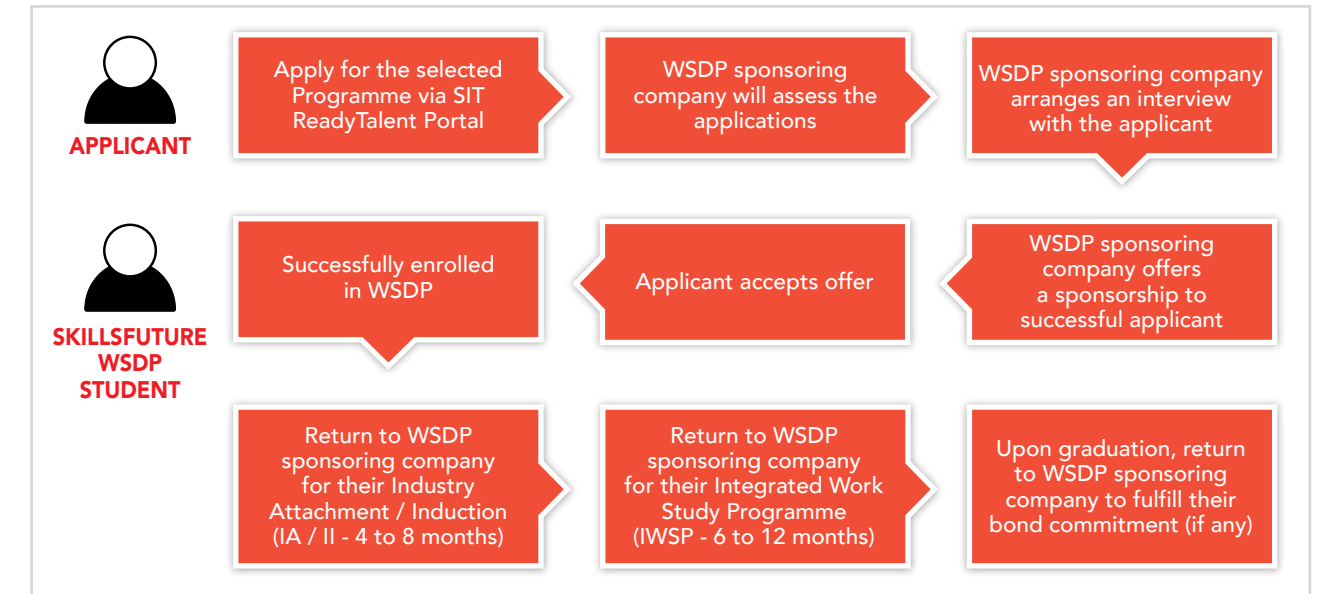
APPLICANT

Apply for the selected Programme via SIT ReadyTalent Portal

WSDP sponsoring company will assess the applications

WSDP sponsoring company arranges an interview with the applicant

SKILLSFUTURE WSDP STUDENT

WSDP sponsoring company offers a sponsorship to successful applicant

Applicant accepts offer

Successfully enrolled in WSDP

Return to WSDP sponsoring company for their Industry Attachment / Induction (IA / II - 4 to 8 months)

Return to WSDP sponsoring company for their Integrated Work Study Programme (IWSP - 6 to 12 months)

Upon graduation, return to WSDP sponsoring company to fulfill their bond commitment (if any)